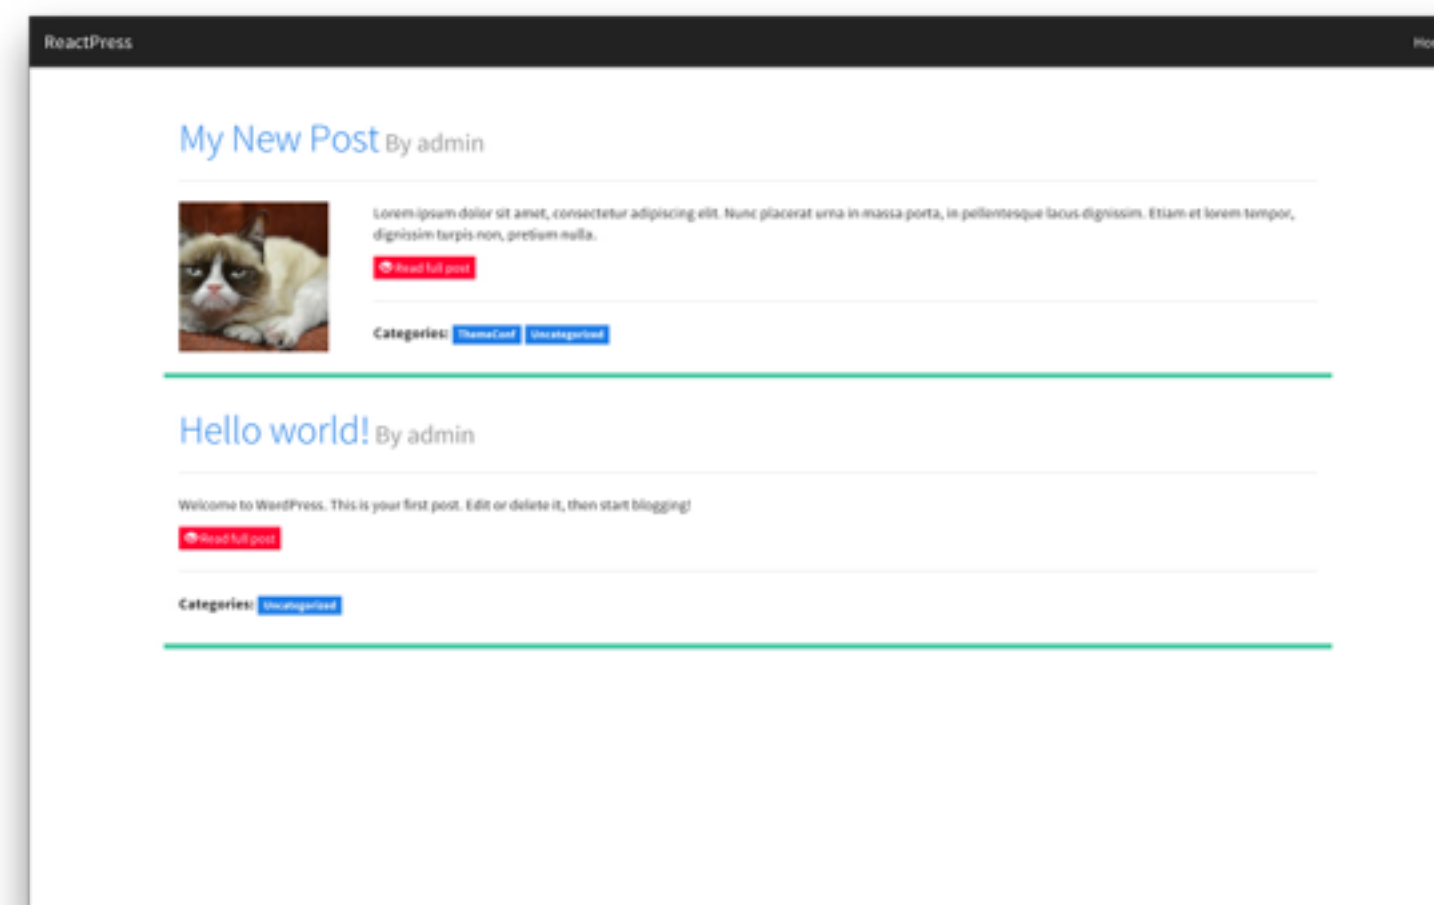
ReactPress

Ho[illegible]

My New Post By admin

Lorem ipsum dolor sit amet, consectetur adipiscing elit. Nunc placerat urna in massa porta, in pellentesque lacus dignissim. Etiam et lorem tempor, dignissim turpis non, pretium nulla.

Read full post

Categories: ThemeConf Uncategorized

Hello world! By admin

Welcome to WordPress. This is your first post. Edit or delete it, then start blogging!

Read full post

Categories: Uncategorized